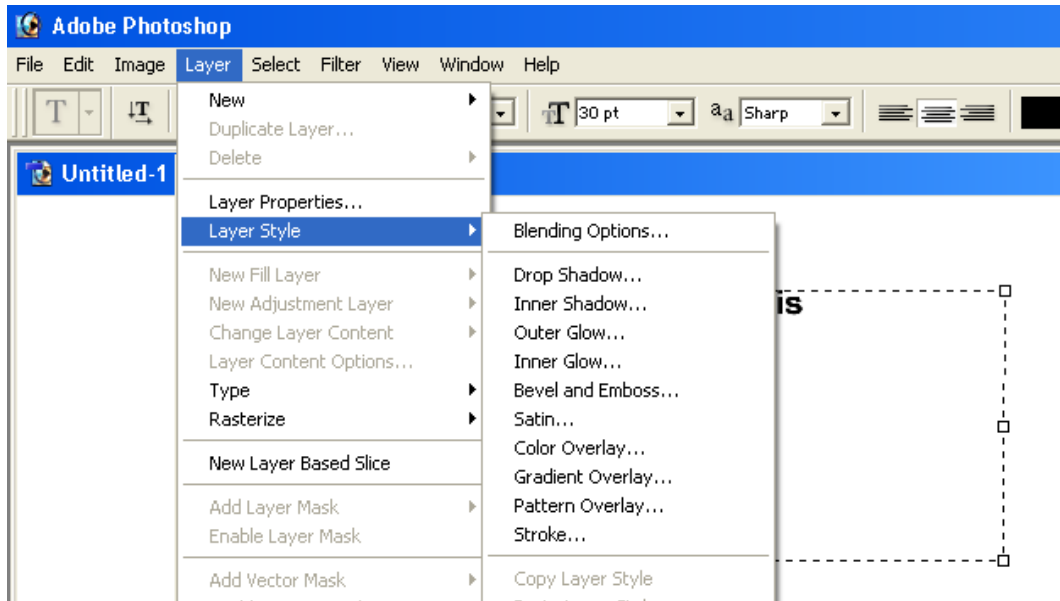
Adobe Photoshop

File Edit Image Layer Select Filter View Window Help

T 30 pt aa Sharp

Untitled-1

New
Duplicate Layer...
Delete

Layer Properties...
Layer Style

New Fill Layer
New Adjustment Layer
Change Layer Content
Layer Content Options...
Type
Rasterize

New Layer Based Slice

Add Layer Mask
Enable Layer Mask

Add Vector Mask

Blending Options...

Drop Shadow...
Inner Shadow...
Outer Glow...
Inner Glow...
Bevel and Emboss...
Satin...
Color Overlay...
Gradient Overlay...
Pattern Overlay...
Stroke...

Copy Layer Style

is